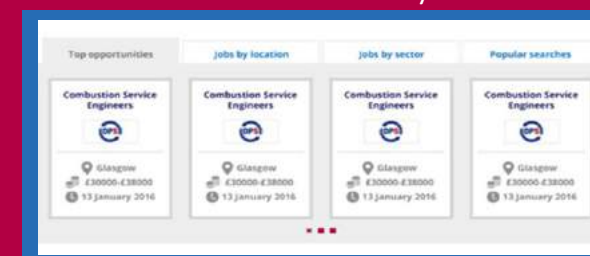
Top opportunities | Jobs by location | Jobs by sector | Popular searches

Combustion Service Engineers
DPS
Glasgow
£30000-£38000
13 January 2016

Combustion Service Engineers
DPS
Glasgow
£30000-£38000
13 January 2016

Combustion Service Engineers
DPS
Glasgow
£30000-£38000
13 January 2016

Combustion Service Engineers
DPS
Glasgow
£30000-£38000
13 January 2016